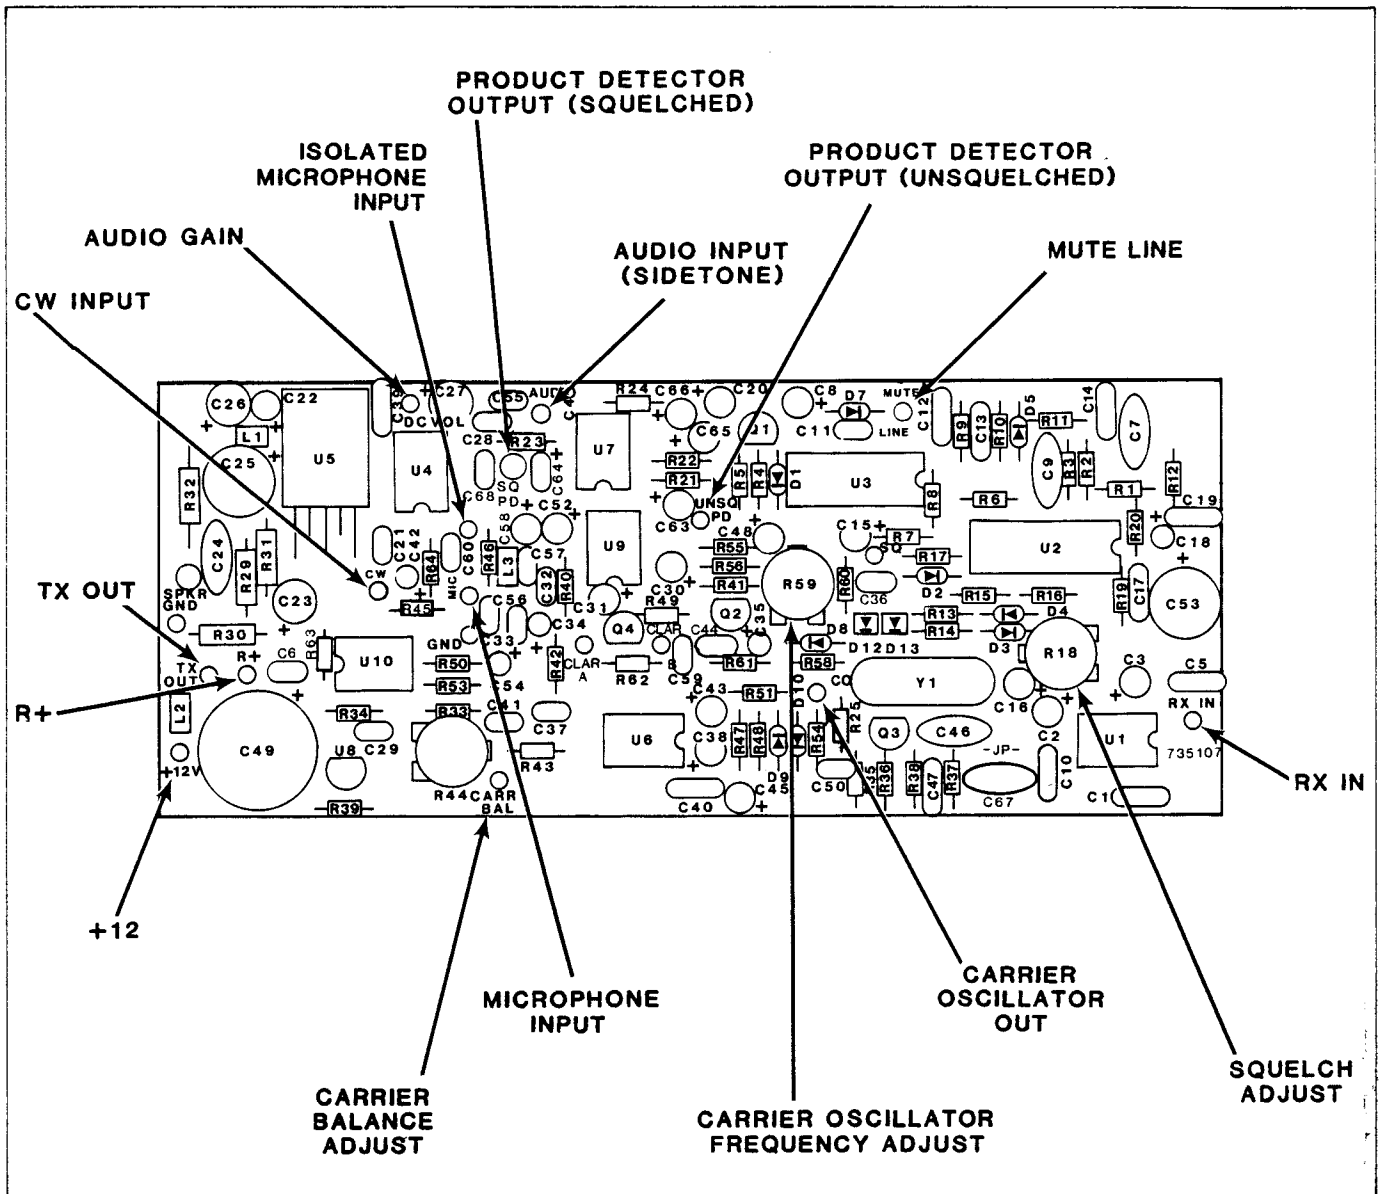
PRODUCT DETECTOR OUTPUT (SQUELCHED)

ISOLATED MICROPHONE INPUT

PRODUCT DETECTOR OUTPUT (UNSQUELCHED)

AUDIO GAIN

AUDIO INPUT (SIDETONE)

MUTE LINE

CW INPUT

TX OUT

R+

+12

MICROPHONE INPUT

CARRIER BALANCE ADJUST

CARRIER OSCILLATOR FREQUENCY ADJUST

CARRIER OSCILLATOR OUT

SQUELCH ADJUST

RX IN

C26 C22 C39 DC VOL C27 C55 AUDIO C4 R24 C66 C20 C8 D7 MUTE C12 C14 D5 R11 C7 L1 U5 U4 C28 R23 U7 C65 Q1 R9 C13 R10 C25 R22 R21 R5 R4 D1 U3 C9 R3 R2 R32 SQ PD C64 UNSQ PD R8 R6 R1 R12 C68 C52 C63 C48 C15 R7 C19 C24 C21 C42 R64 C60 R46 C58 L3 C57 U9 R55 SQ R17 R20 C18 R29 R31 CW R45 MIC C32 R40 R56 R59 R60 U2 SPKR GND C23 C56 C31 R49 R41 C30 C36 D2 R15 R16 R19 C17 C53 R30 GND C33 C34 Q4 CLAR Q2 C35 R13 D4 R63 C6 U10 R50 R42 CLAR A C44 D8 R14 R18 TX OUT R+ R53 C54 R62 B C59 R61 D12 D13 D3 R58 C3 C5 L2 R34 R33 C41 C43 R51 D10 CO Y1 C16 RX IN C49 U8 C29 C37 U6 C38 R47 R48 R54 R25 Q3 C46 -JP- C2 U1 735107 +12V R43 D9 C45 C50 R35 R36 R38 C47 R37 C10 R39 R44 CARR BAL C40 C67 C1